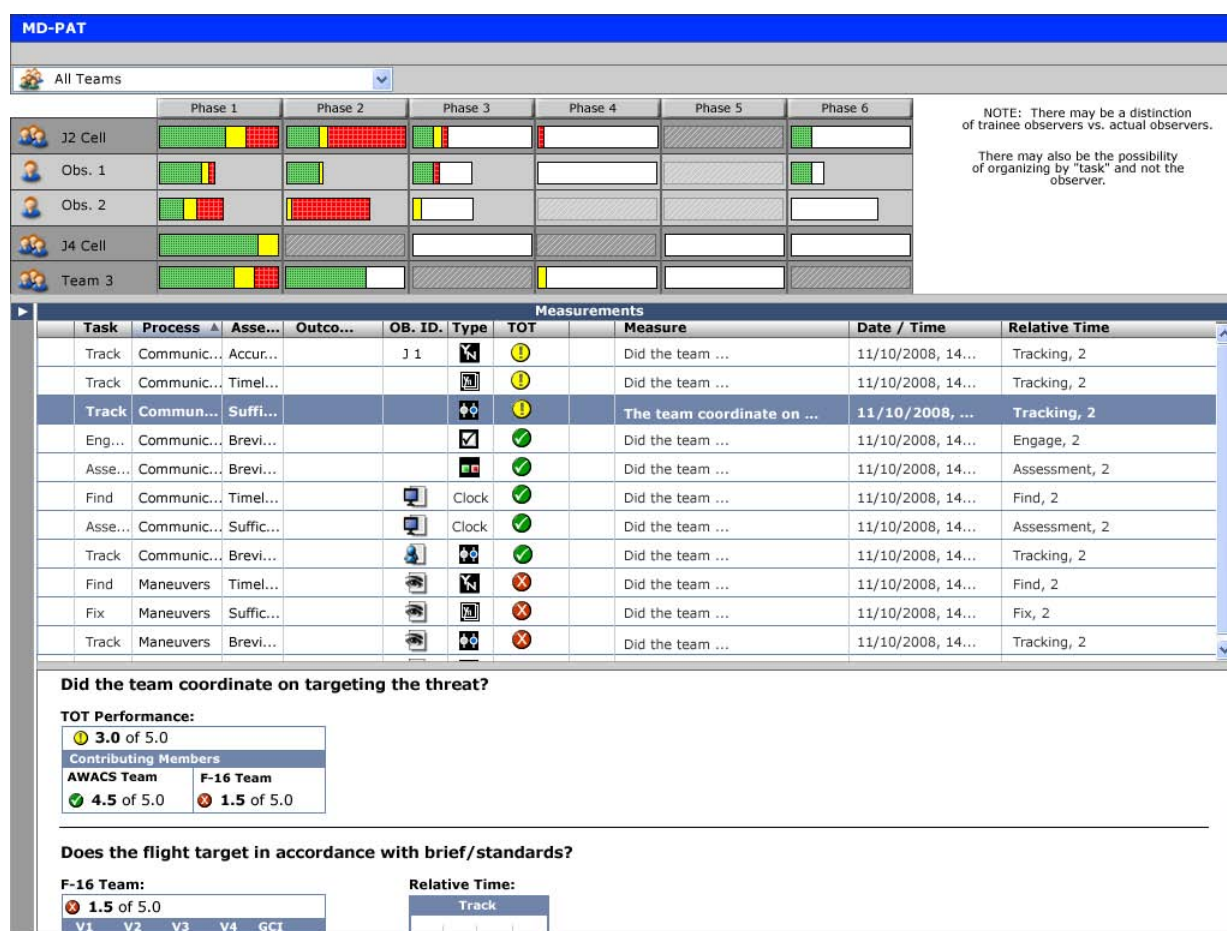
MD-PAT

All Teams

| | Phase 1 | Phase 2 | Phase 3 | Phase 4 | Phase 5 | Phase 6 |
|---|---|---|---|---|---|---|
| J2 Cell | | | | | | |
| Obs. 1 | | | | | | |
| Obs. 2 | | | | | | |
| J4 Cell | | | | | | |
| Team 3 | | | | | | |

NOTE: There may be a distinction of trainee observers vs. actual observers.

There may also be the possibility of organizing by "task" and not the observer.

Measurements

| Task | Process | Asse... | Outco... | OB. ID. | Type | TOT | Measure | Date / Time | Relative Time |
|---|---|---|---|---|---|---|---|---|---|
| Track | Communic... | Accur... | | J 1 | | | Did the team ... | 11/10/2008, 14... | Tracking, 2 |
| Track | Communic... | Timel... | | | | | Did the team ... | 11/10/2008, 14... | Tracking, 2 |
| Track | Commun... | Suffi... | | | | | The team coordinate on ... | 11/10/2008, ... | Tracking, 2 |
| Eng... | Communic... | Brevi... | | | | | Did the team ... | 11/10/2008, 14... | Engage, 2 |
| Asse... | Communic... | Brevi... | | | | | Did the team ... | 11/10/2008, 14... | Assessment, 2 |
| Find | Communic... | Timel... | | | Clock | | Did the team ... | 11/10/2008, 14... | Find, 2 |
| Asse... | Communic... | Suffic... | | | Clock | | Did the team ... | 11/10/2008, 14... | Assessment, 2 |
| Track | Communic... | Brevi... | | | | | Did the team ... | 11/10/2008, 14... | Tracking, 2 |
| Find | Maneuvers | Timel... | | | | | Did the team ... | 11/10/2008, 14... | Find, 2 |
| Fix | Maneuvers | Suffic... | | | | | Did the team ... | 11/10/2008, 14... | Fix, 2 |
| Track | Maneuvers | Brevi... | | | | | Did the team ... | 11/10/2008, 14... | Tracking, 2 |

Did the team coordinate on targeting the threat?

TOT Performance:
3.0 of 5.0
Contributing Members
AWACS Team 4.5 of 5.0
F-16 Team 1.5 of 5.0

Does the flight target in accordance with brief/standards?

F-16 Team:
1.5 of 5.0
V1 V2 V3 V4 GCI

Relative Time:
Track